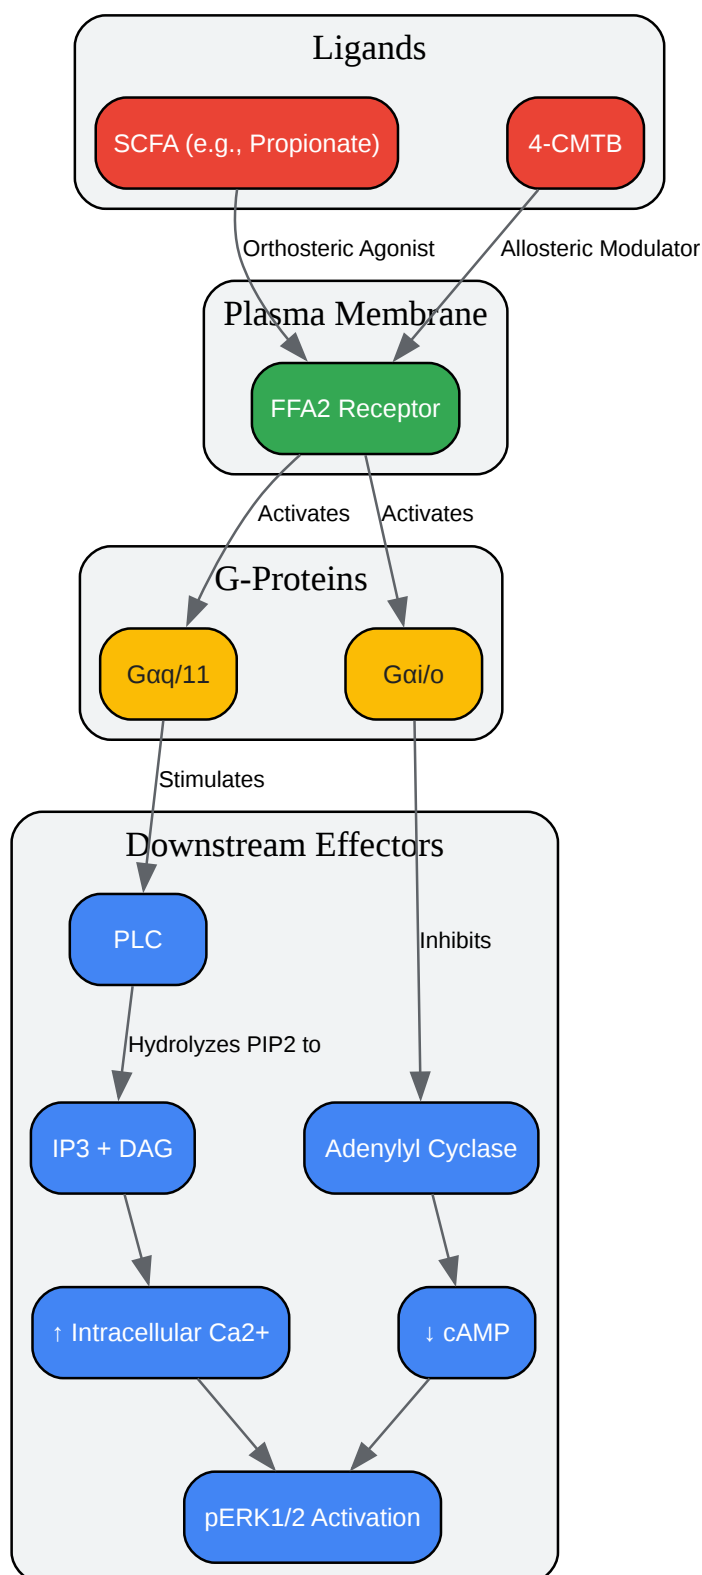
Ligands

SCFA (e.g., Propionate)

4-CMTB

Orthosteric Agonist

Allosteric Modulator

Plasma Membrane

FFA2 Receptor

Activates

Activates

G-Proteins

Gαq/11

Gαi/o

Stimulates

Downstream Effectors

PLC

Inhibits

Hydrolyzes PIP2 to

IP3 + DAG

Adenylyl Cyclase

↑ Intracellular Ca2+

↓ cAMP

pERK1/2 Activation